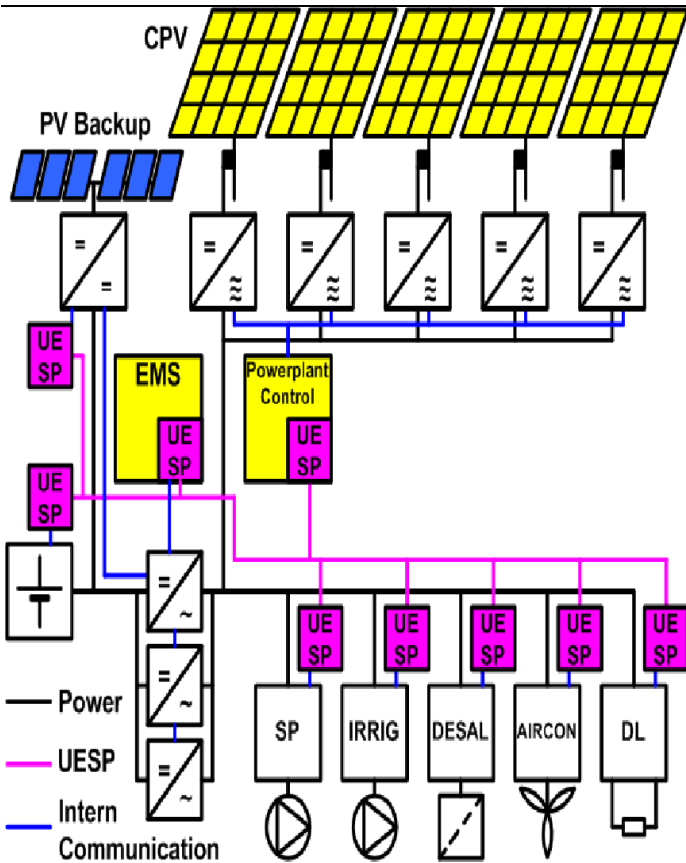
CPV

PV Backup

=

=

=

≈

=

≈

=

≈

=

≈

=

≈

UE SP

EMS

UE SP

Powerplant Control

UE SP

UE SP

=

~

=

~

=

~

UE SP

UE SP

UE SP

UE SP

UE SP

SP

IRRIG

DESAL

AIRCON

DL

Power

UESP

Intern Communication